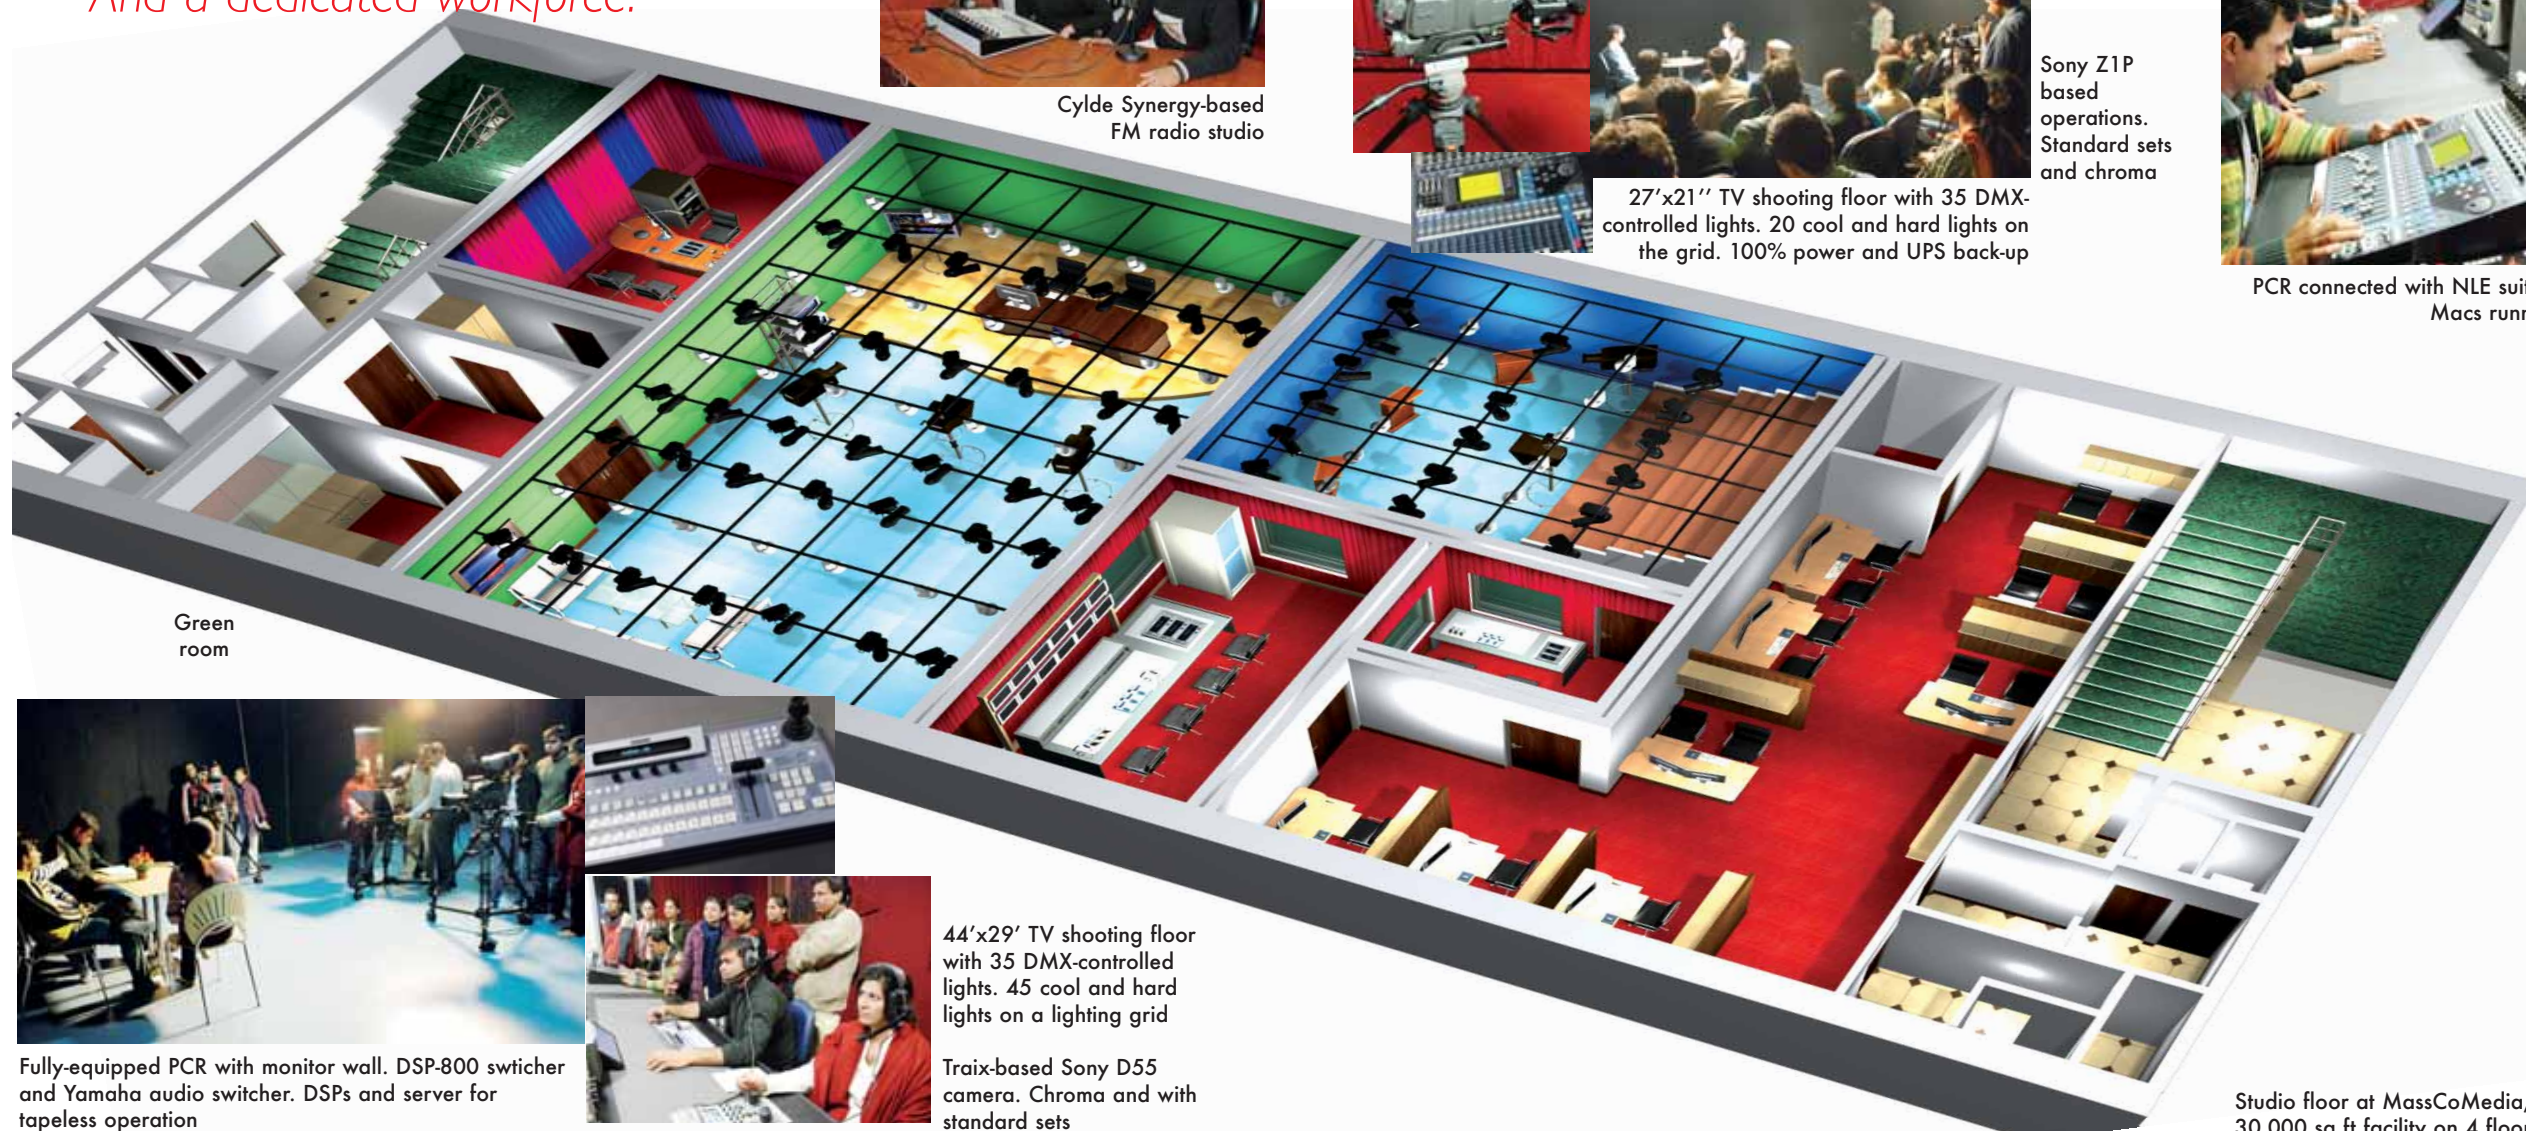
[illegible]

Cylde Synergy-based FM radio studio

Sony Z1P based operations. Standard sets and chroma

27′x21′′ TV shooting floor with 35 DMX-controlled lights. 20 cool and hard lights on the grid. 100% power and UPS back-up

PCR connected with NLE sui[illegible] Macs runn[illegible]

Green room

Fully-equipped PCR with monitor wall. DSP-800 swticher and Yamaha audio switcher. DSPs and server for tapeless operation

44′x29′ TV shooting floor with 35 DMX-controlled lights. 45 cool and hard lights on a lighting grid

Traix-based Sony D55 camera. Chroma and with standard sets

Studio floor at MassCoMedia, 30,000 sq ft facility on 4 floo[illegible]